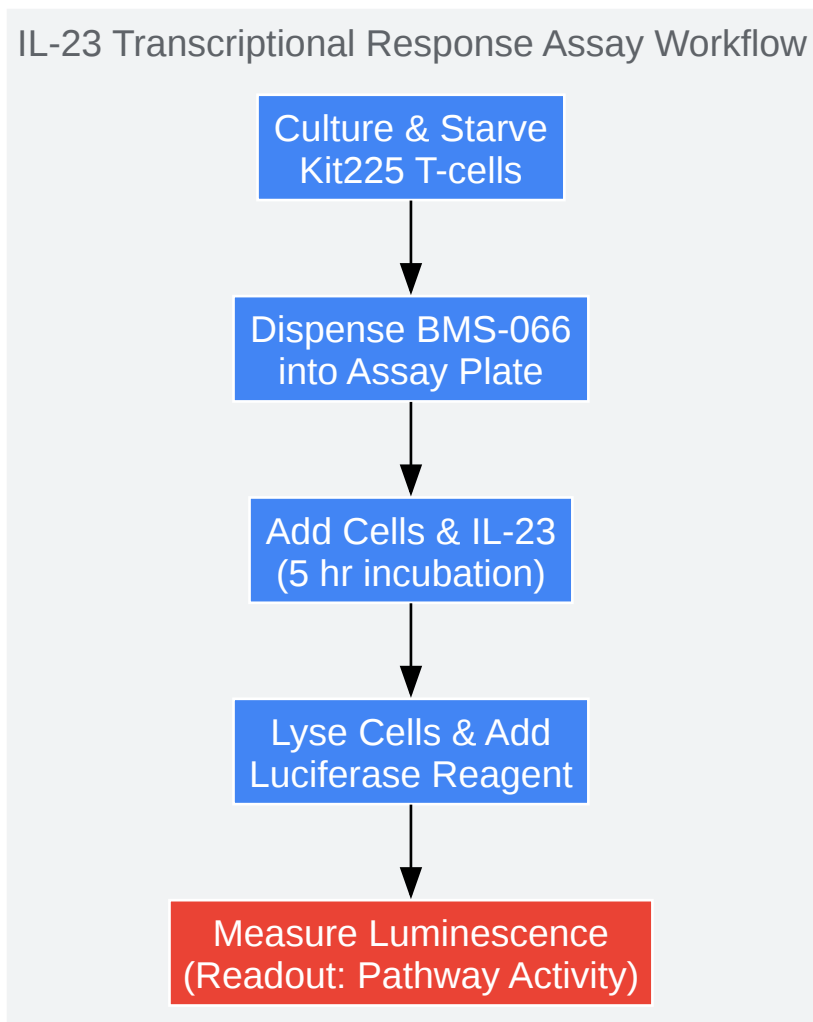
IL-23 Transcriptional Response Assay Workflow

Culture & Starve Kit225 T-cells

Dispense BMS-066 into Assay Plate

Add Cells & IL-23 (5 hr incubation)

Lyse Cells & Add Luciferase Reagent

Measure Luminescence (Readout: Pathway Activity)